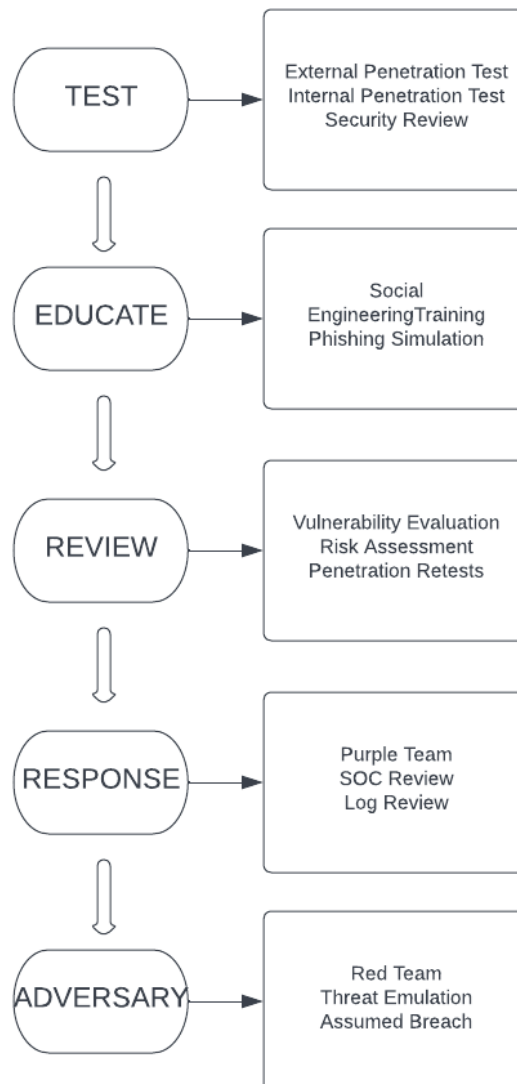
TEST

External Penetration Test
Internal Penetration Test
Security Review

EDUCATE

Social
EngineeringTraining
Phishing Simulation

REVIEW

Vulnerability Evaluation
Risk Assessment
Penetration Retests

RESPONSE

Purple Team
SOC Review
Log Review

ADVERSARY

Red Team
Threat Emulation
Assumed Breach